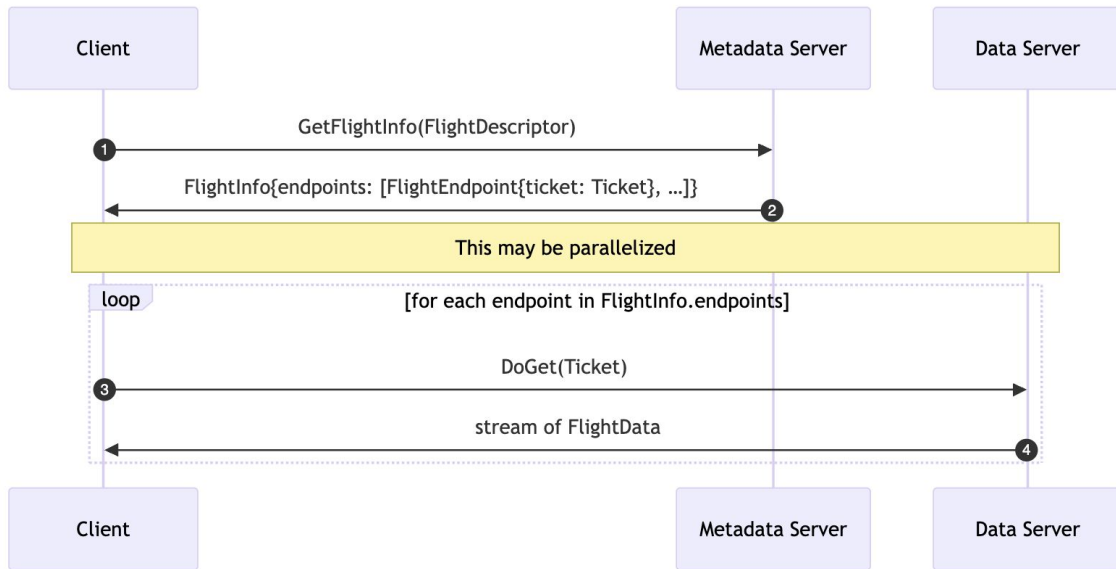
Client

Metadata Server

Data Server

GetFlightInfo(FlightDescriptor)

1

FlightInfo{endpoints: [FlightEndpoint{ticket: Ticket}, …]}

2

This may be parallelized

loop

[for each endpoint in FlightInfo.endpoints]

DoGet(Ticket)

3

stream of FlightData

4

Client

Metadata Server

Data Server